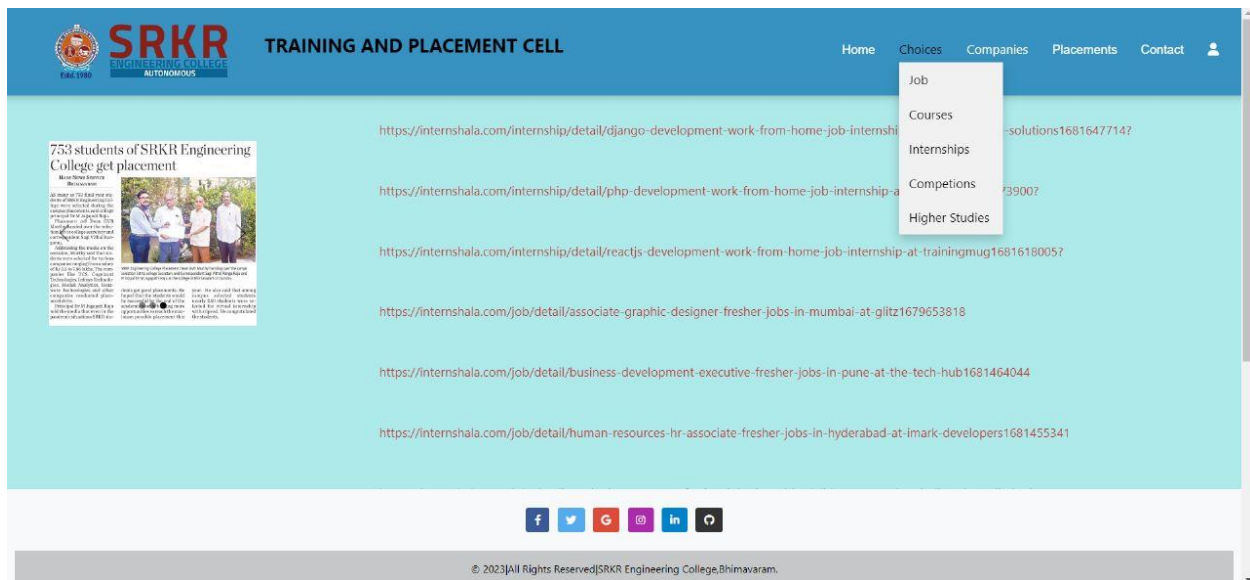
SRKR
ENGINEERING COLLEGE
AUTONOMOUS
Estd. 1980

TRAINING AND PLACEMENT CELL

Home Choices Companies Placements Contact

Job
Courses
Internships
Competions
Higher Studies

753 students of SRKR Engineering College get placement

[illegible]

https://internshala.com/internship/detail/django-development-work-from-home-job-internshi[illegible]solutions1681647714?

https://internshala.com/internship/detail/php-development-work-from-home-job-internship-a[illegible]3900?

https://internshala.com/internship/detail/reactjs-development-work-from-home-job-internship-at-trainingmug1681618005?

https://internshala.com/job/detail/associate-graphic-designer-fresher-jobs-in-mumbai-at-glitz1679653818

https://internshala.com/job/detail/business-development-executive-fresher-jobs-in-pune-at-the-tech-hub1681464044

https://internshala.com/job/detail/human-resources-hr-associate-fresher-jobs-in-hyderabad-at-imark-developers1681455341

© 2023|All Rights Reserved|SRKR Engineering College,Bhimavaram.